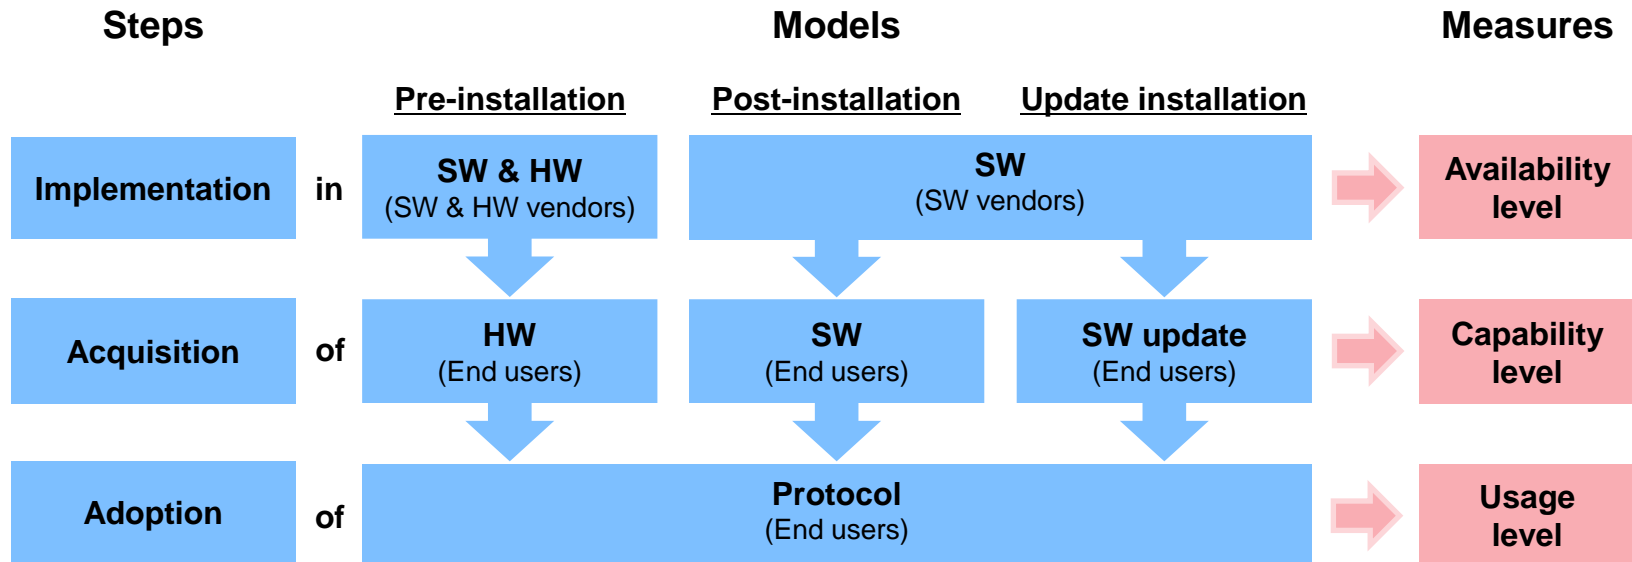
Steps

Models

Measures

Pre-installation

Post-installation

Update installation

Implementation

in

SW & HW
(SW & HW vendors)

SW
(SW vendors)

Availability level

Acquisition

of

HW
(End users)

SW
(End users)

SW update
(End users)

Capability level

Adoption

of

Protocol
(End users)

Usage level